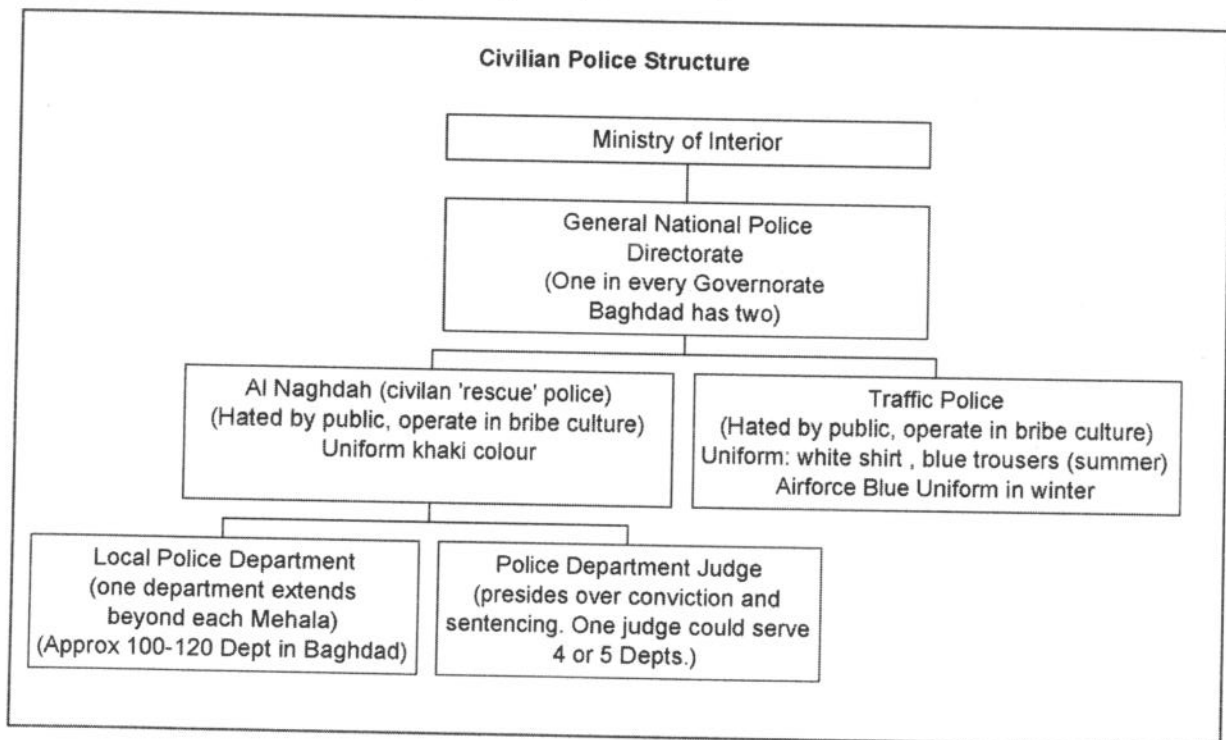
Civilian Police Structure

Ministry of Interior

General National Police Directorate (One in every Governorate Baghdad has two)

Al Naghdah (civilan 'rescue' police) (Hated by public, operate in bribe culture) Uniform khaki colour

Traffic Police (Hated by public, operate in bribe culture) Uniform: white shirt , blue trousers (summer) Airforce Blue Uniform in winter

Local Police Department (one department extends beyond each Mehala) (Approx 100-120 Dept in Baghdad)

Police Department Judge (presides over conviction and sentencing. One judge could serve 4 or 5 Depts.)